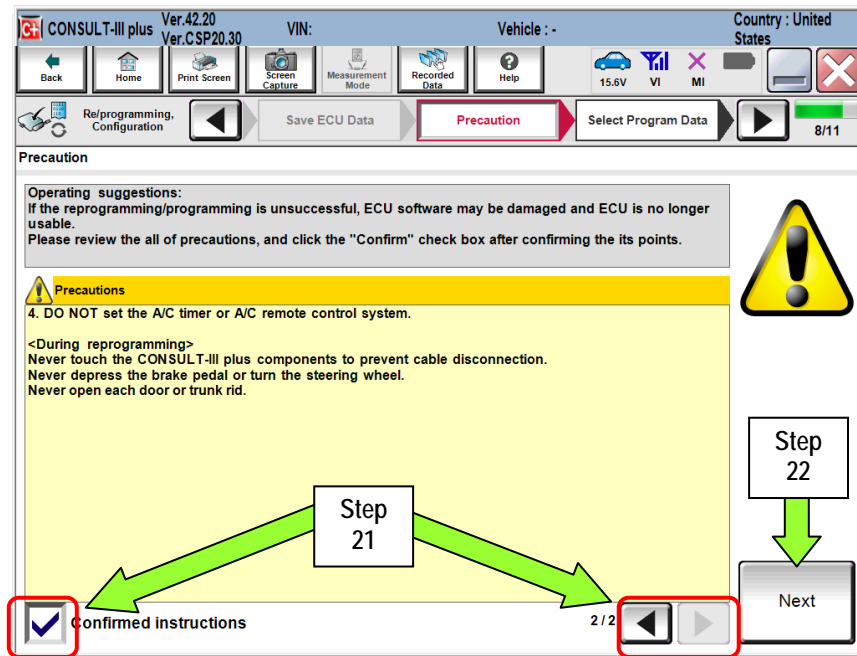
C+ CONSULT-III plus Ver.42.20 Ver.CSP20.30 VIN: Vehicle : - Country : United States

Back Home Print Screen Screen Capture Measurement Mode Recorded Data Help 15.6V VI MI

Re/programming, Configuration Save ECU Data Precaution Select Program Data 8/11

Precaution

Operating suggestions:
If the reprogramming/programming is unsuccessful, ECU software may be damaged and ECU is no longer usable.
Please review the all of precautions, and click the "Confirm" check box after confirming the its points.

Precautions
4. DO NOT set the A/C timer or A/C remote control system.

<During reprogramming>
Never touch the CONSULT-III plus components to prevent cable disconnection.
Never depress the brake pedal or turn the steering wheel.
Never open each door or trunk rid.

Step 22

Step 21

Next

Confirmed instructions

2 / 2